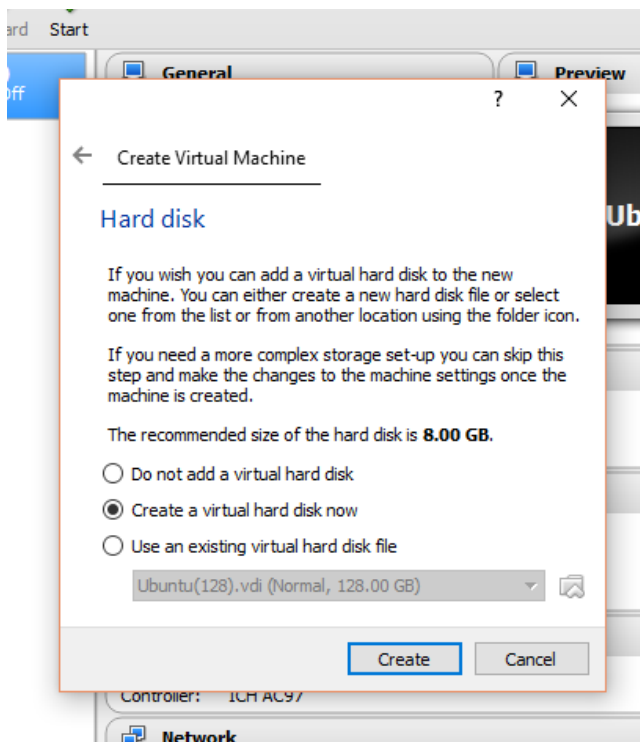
ard Start

ff

General

Preview

Ub

? ×

Create Virtual Machine

Hard disk

If you wish you can add a virtual hard disk to the new machine. You can either create a new hard disk file or select one from the list or from another location using the folder icon.

If you need a more complex storage set-up you can skip this step and make the changes to the machine settings once the machine is created.

The recommended size of the hard disk is **8.00 GB**.

Do not add a virtual hard disk

Create a virtual hard disk now

Use an existing virtual hard disk file

Ubuntu(128).vdi (Normal, 128.00 GB)

Create Cancel

Controller: ICH AC97

Network